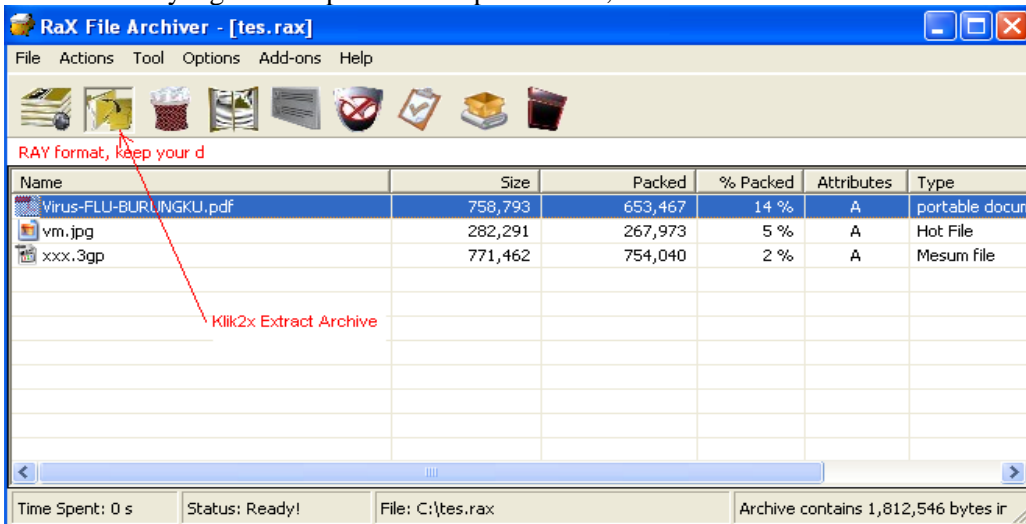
RaX File Archiver - [tes.rax]

File Actions Tool Options Add-ons Help

RAY format, keep your d

| Name | Size | Packed | % Packed | Attributes | Type |
|---|---|---|---|---|---|
| Virus-FLU-BURUNGKU.pdf | 758,793 | 653,467 | 14 % | A | portable docun |
| vm.jpg | 282,291 | 267,973 | 5 % | A | Hot File |
| xxx.3gp | 771,462 | 754,040 | 2 % | A | Mesum file |

Klik2x Extract Archive

Time Spent: 0 s | Status: Ready! | File: C:\tes.rax | Archive contains 1,812,546 bytes ir